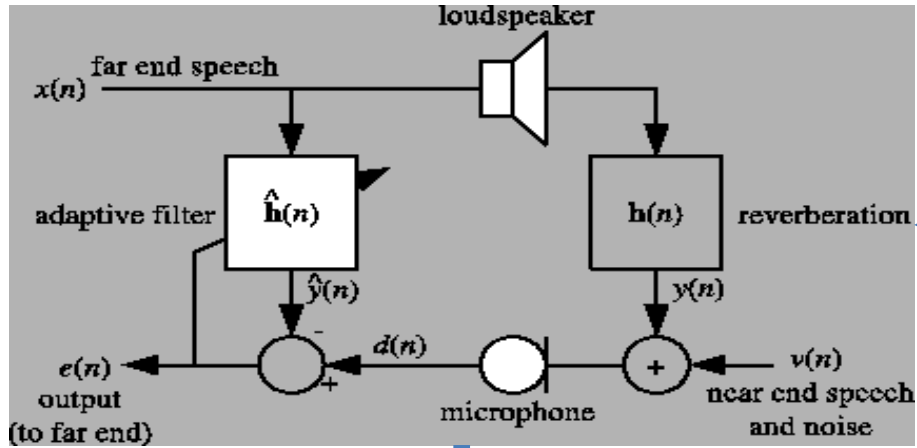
loudspeaker

$x(n)$ far end speech

adaptive filter

$\hat{\mathbf{h}}(n)$

$\mathbf{h}(n)$

reverberation

$\hat{y}(n)$

$y(n)$

-

$d(n)$

+

+

$v(n)$

$e(n)$

output

(to far end)

microphone

near end speech and noise